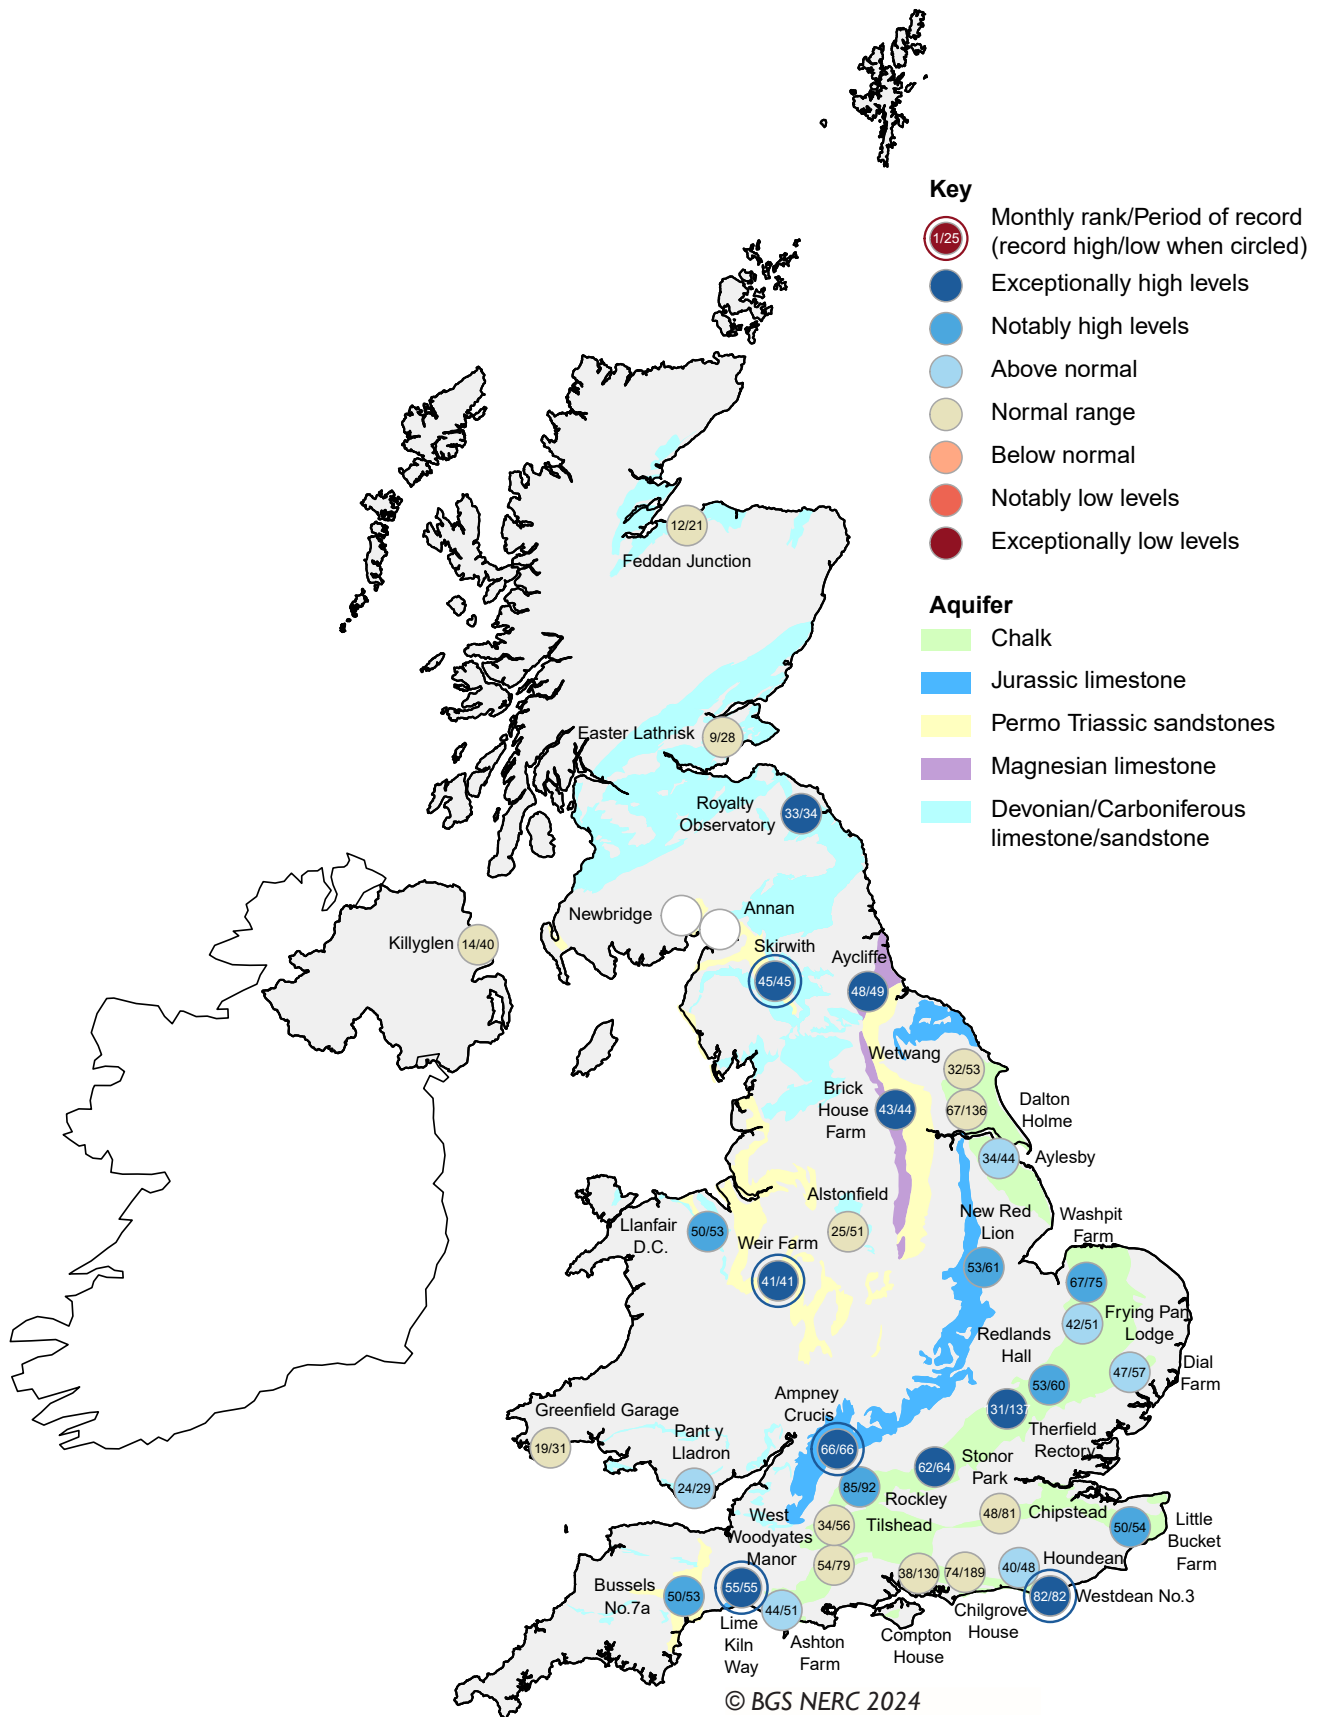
Key

1/25 Monthly rank/Period of record (record high/low when circled)

Exceptionally high levels

Notably high levels

Above normal

Normal range

Below normal

Notably low levels

Exceptionally low levels

Aquifer

Chalk

Jurassic limestone

Permo Triassic sandstones

Magnesian limestone

Devonian/Carboniferous limestone/sandstone

12/21 Feddan Junction

Easter Lathrisk 9/28

Royalty Observatory 33/34

Newbridge

Annan

Killyglen 14/40

Skirwith 45/45

Aycliffe 48/49

Wetwang 32/53

67/136

Dalton Holme

Brick House Farm 43/44

34/44 Aylesby

Alstonfield 25/51

New Red Lion 53/61

Washpit Farm 67/75

Llanfair D.C. 50/53

Weir Farm 41/41

42/51 Frying Pan Lodge

Redlands Hall

47/57 Dial Farm

53/60

131/137

Therfield Rectory

Greenfield Garage 19/31

Pant y Lladron 24/29

Ampney Crucis 66/66

85/92

62/64 Stonor Park

Rockley

Tilshead

48/81 Chipstead

50/54 Little Bucket Farm

West Woodyates Manor 34/56

54/79

38/130 74/189

40/48 Houndean

82/82 Westdean No.3

Bussels No.7a 50/53

55/55 Lime Kiln Way

44/51 Ashton Farm

Chilgrove House

Compton House

© BGS NERC 2024